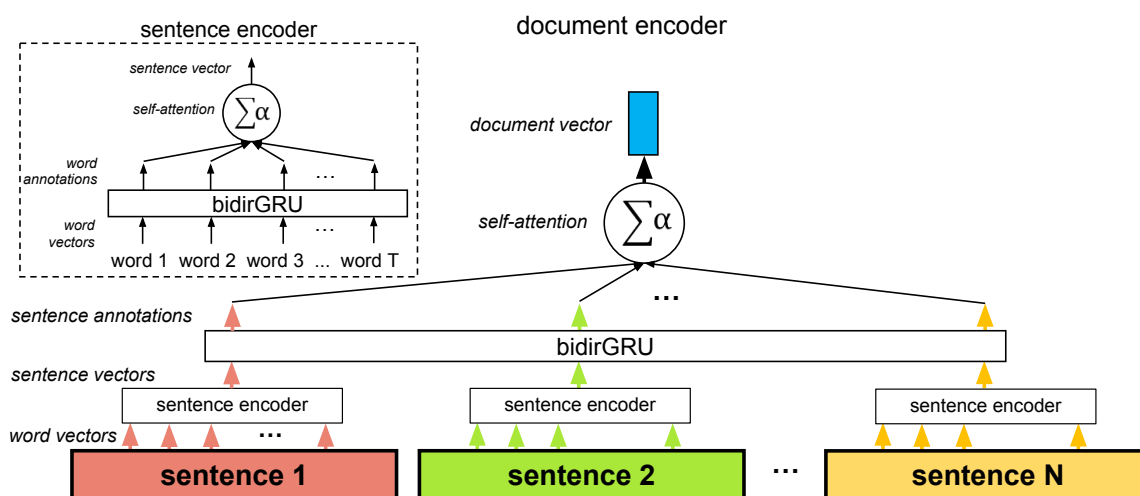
sentence encoder

sentence vector
self-attention
$\sum\alpha$
word annotations
...
bidirGRU
word vectors
...
word 1 word 2 word 3 ... word T

document encoder

document vector
self-attention
$\sum\alpha$
...
sentence annotations
bidirGRU
sentence vectors
sentence encoder
sentence encoder
sentence encoder
word vectors
...
sentence 1
sentence 2
...
sentence N